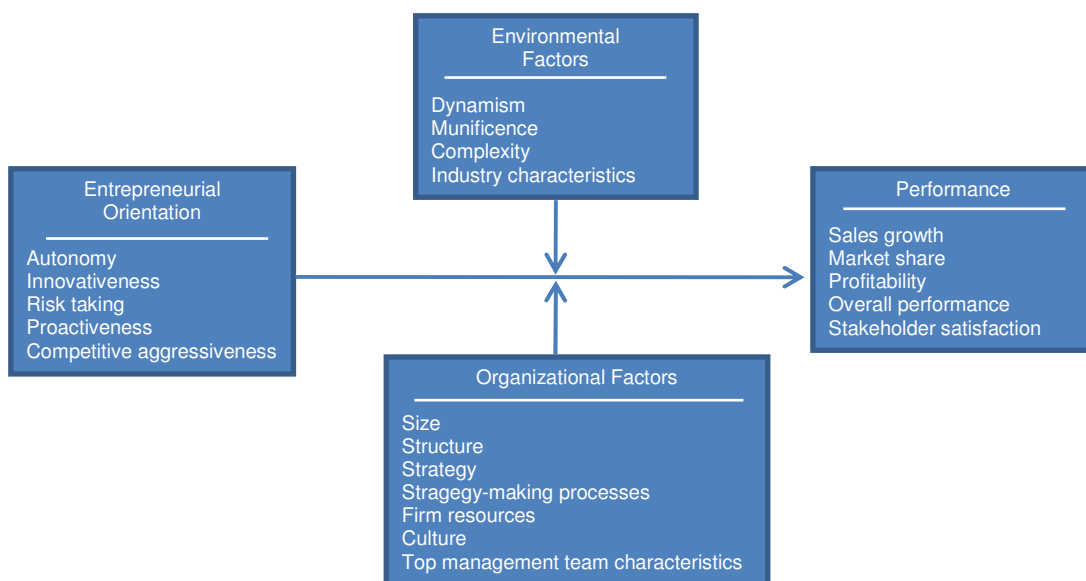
Environmental Factors

Dynamism
Munificence
Complexity
Industry characteristics

Entrepreneurial Orientation

Autonomy
Innovativeness
Risk taking
Proactiveness
Competitive aggressiveness

Performance

Sales growth
Market share
Profitability
Overall performance
Stakeholder satisfaction

Organizational Factors

Size
Structure
Strategy
Stragegy-making processes
Firm resources
Culture
Top management team characteristics